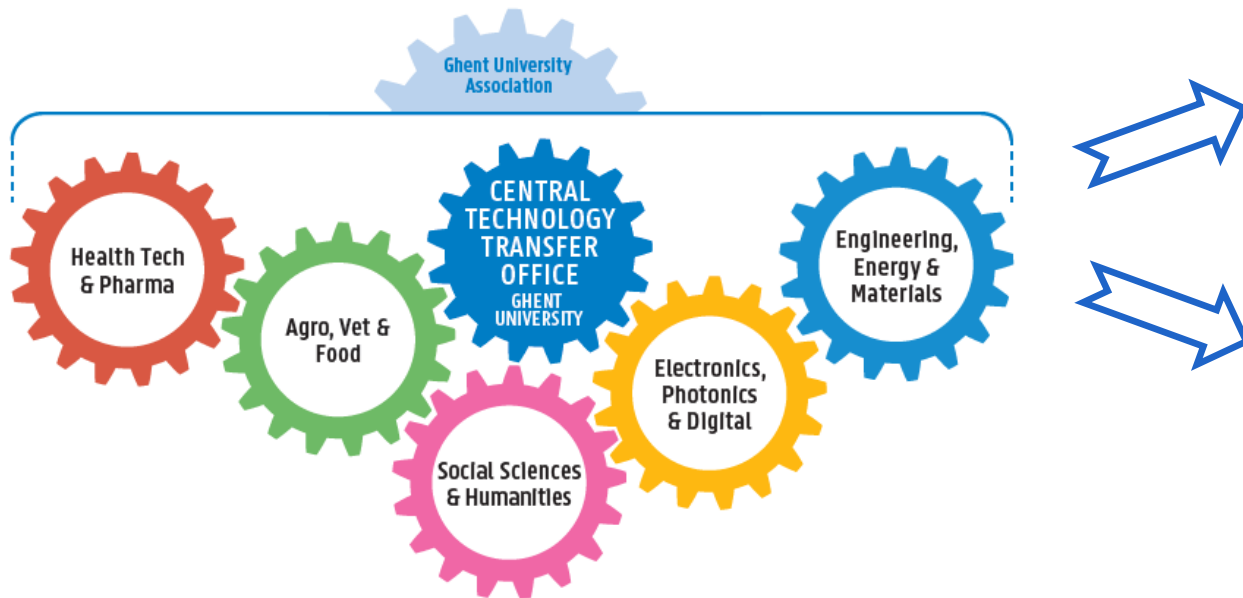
Ghent University Association

Health Tech & Pharma

Agro, Vet & Food

CENTRAL TECHNOLOGY TRANSFER OFFICE
GHENT UNIVERSITY

Engineering, Energy & Materials

Electronics, Photonics & Digital

Social Sciences & Humanities